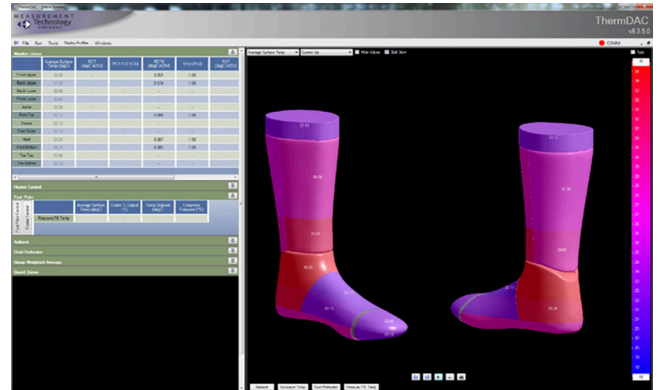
MEASUREMENT Technology

ThermDAC
v8.3.5.0

File Run Tools Model Profiles Windows

Monitor: Zones

Average Surface Temp

Hide Values

Split View

COM4

Run

Front Upper

Back Upper

Back Lower

Front Lower

Ankle

Foot Top

Insole

Foot Outer

Heel

Sole/Bottom

Toe Top

Toe Bottom

Heater Control

Foot Plate

Average Surface Temp (degC)

Cooler % Output (%)

Temp Setpoint (degC)

Pressure/TE Temp

Ambient

Fluid Perfusion

Group Weighted Averages

Guard Zones

Restarts

Enclosure Temp

Fluid Perfusion

Pressure/TE Temp